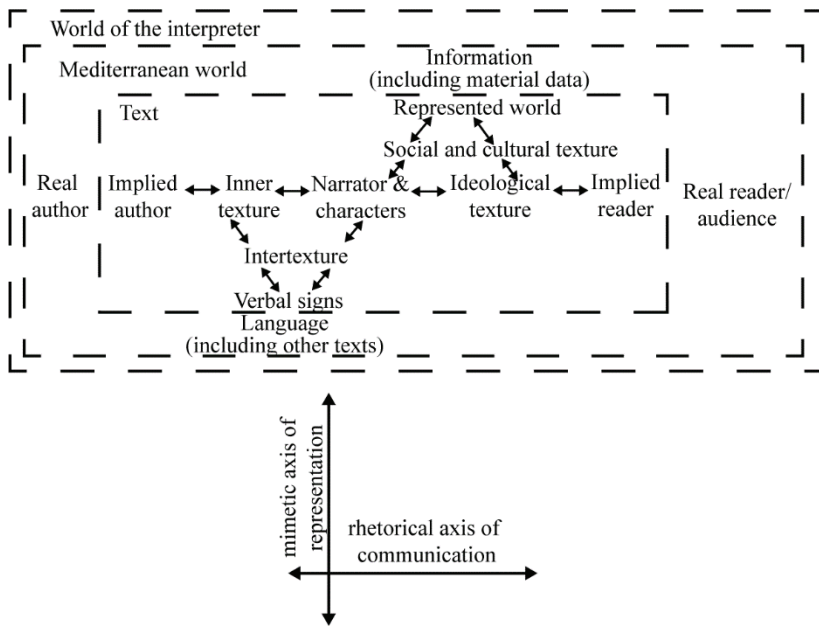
World of the interpreter

Mediterranean world

Information (including material data)

Text

Represented world

Social and cultural texture

Real author

Implied author

Inner texture

Narrator & characters

Ideological texture

Implied reader

Real reader/ audience

Intertexture

Verbal signs

Language (including other texts)

mimetic axis of representation

rhetorical axis of communication